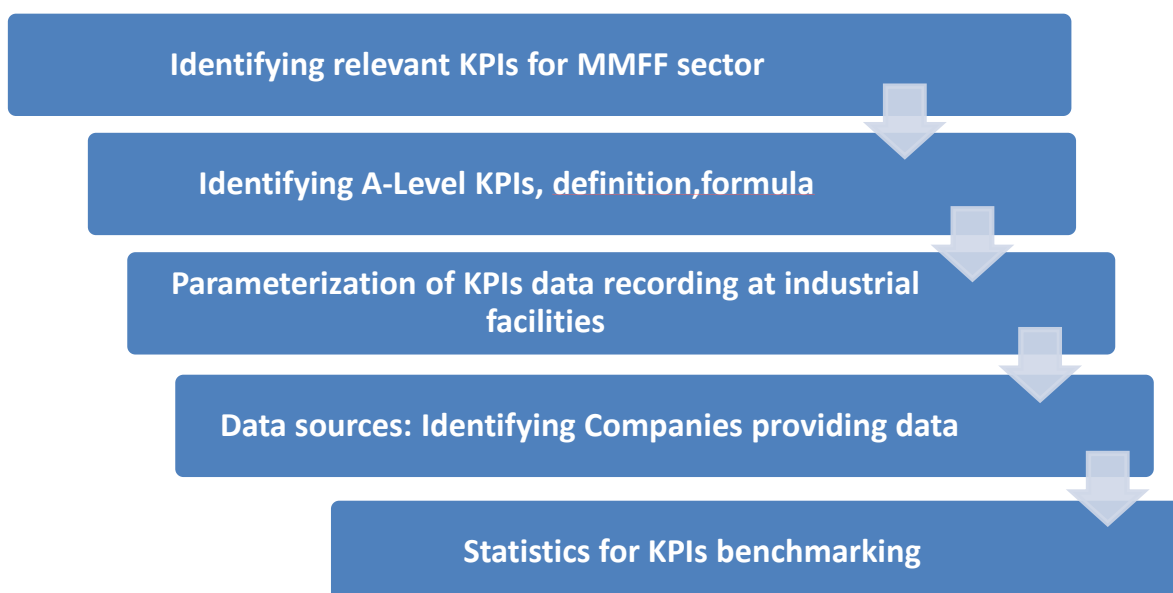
Identifying relevant KPIs for MMFF sector

Identifying A-Level KPIs, definition,formula

Parameterization of KPIs data recording at industrial facilities

Data sources: Identifying Companies providing data

Statistics for KPIs benchmarking